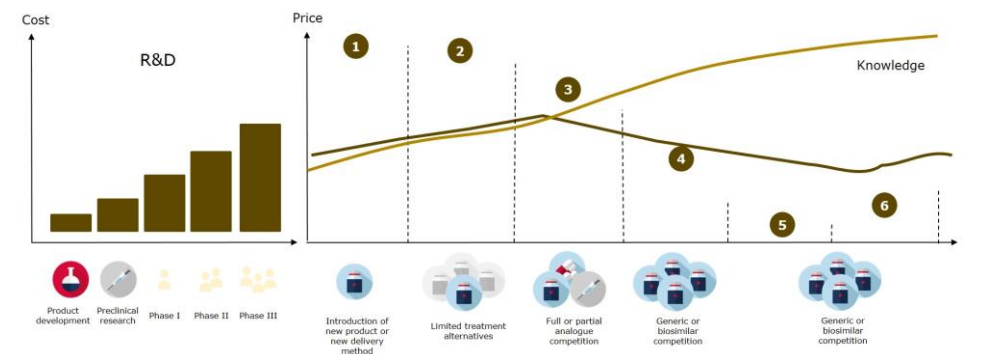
Cost

R&D

Product development

Preclinical research

Phase I

Phase II

Phase III

Price

1

2

3

4

5

6

Knowledge

Introduction of new product or new delivery method

Limited treatment alternatives

Full or partial analogue competition

Generic or biosimilar competition

Generic or biosimilar competition